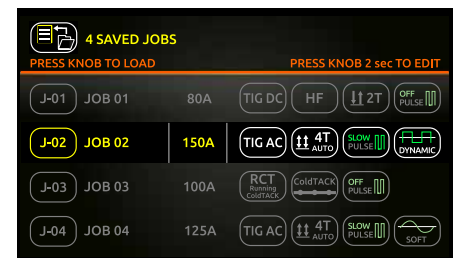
4 SAVED JOBS

PRESS KNOB TO LOAD

PRESS KNOB 2 sec TO EDIT

| | | | | | | |
|---|---|---|---|---|---|---|
| J-01 | JOB 01 | 80A | TIG DC | HF | 2T | OFF PULSE |
| J-02 | JOB 02 | 150A | TIG AC | 4T AUTO | SLOW PULSE | DYNAMIC |
| J-03 | JOB 03 | 100A | RCT Running ColdTACK | ColdTACK | OFF PULSE | |
| J-04 | JOB 04 | 125A | TIG AC | 4T AUTO | SLOW PULSE | SOFT |